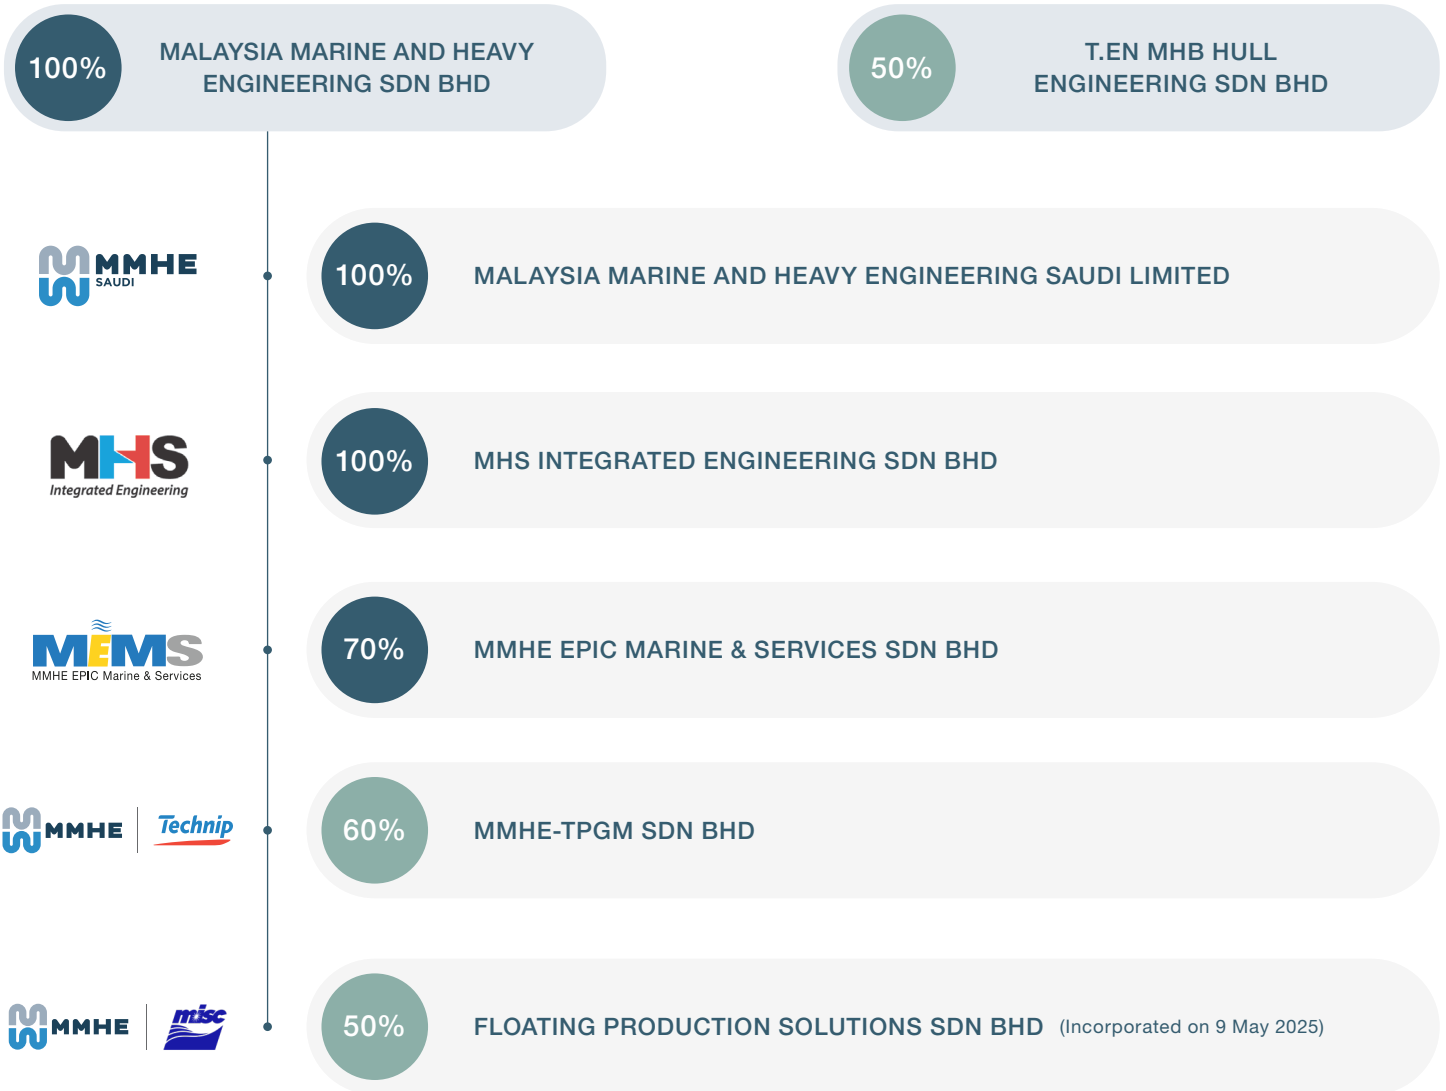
100% MALAYSIA MARINE AND HEAVY ENGINEERING SDN BHD

50% T.EN MHB HULL ENGINEERING SDN BHD

MMHE SAUDI

100% MALAYSIA MARINE AND HEAVY ENGINEERING SAUDI LIMITED

MHS Integrated Engineering

100% MHS INTEGRATED ENGINEERING SDN BHD

MEMS MMHE EPIC Marine & Services

70% MMHE EPIC MARINE & SERVICES SDN BHD

MMHE | Technip

60% MMHE-TPGM SDN BHD

MMHE | misc

50% FLOATING PRODUCTION SOLUTIONS SDN BHD (Incorporated on 9 May 2025)